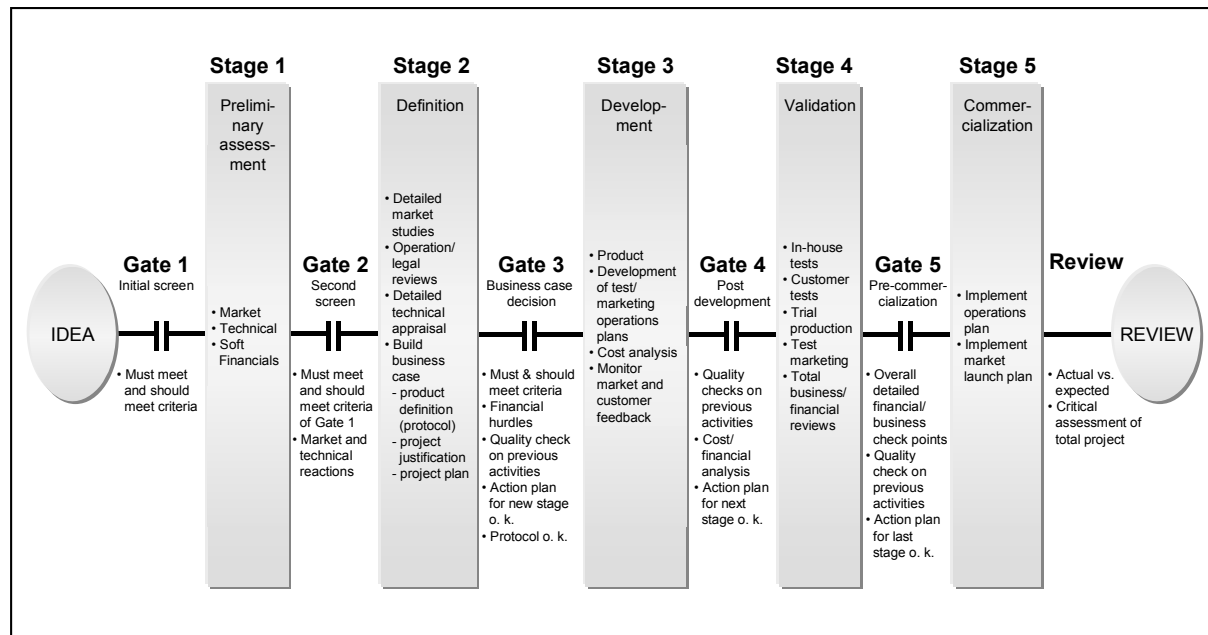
Stage 1

Preliminary assessment

• Market
• Technical
• Soft Financials

Stage 2

Definition

• Detailed market studies
• Operation/ legal reviews
• Detailed technical appraisal
• Build business case
- product definition (protocol)
- project justification
- project plan

Stage 3

Development

• Product
• Development of test/ marketing operations plans
• Cost analysis
• Monitor market and customer feedback

Stage 4

Validation

• In-house tests
• Customer tests
• Trial production
• Test marketing
• Total business/ financial reviews

Stage 5

Commercialization

• Implement operations plan
• Implement market launch plan

IDEA

Gate 1
Initial screen

• Must meet and should meet criteria

Gate 2
Second screen

• Must meet and should meet criteria of Gate 1
• Market and technical reactions

Gate 3
Business case decision

• Must & should meet criteria
• Financial hurdles
• Quality check on previous activities
• Action plan for new stage o. k.
• Protocol o. k.

Gate 4
Post development

• Quality checks on previous activities
• Cost/ financial analysis
• Action plan for next stage o. k.

Gate 5
Pre-commercialization

• Overall detailed financial/ business check points
• Quality check on previous activities
• Action plan for last stage o. k.

Review

REVIEW

• Actual vs. expected
• Critical assessment of total project